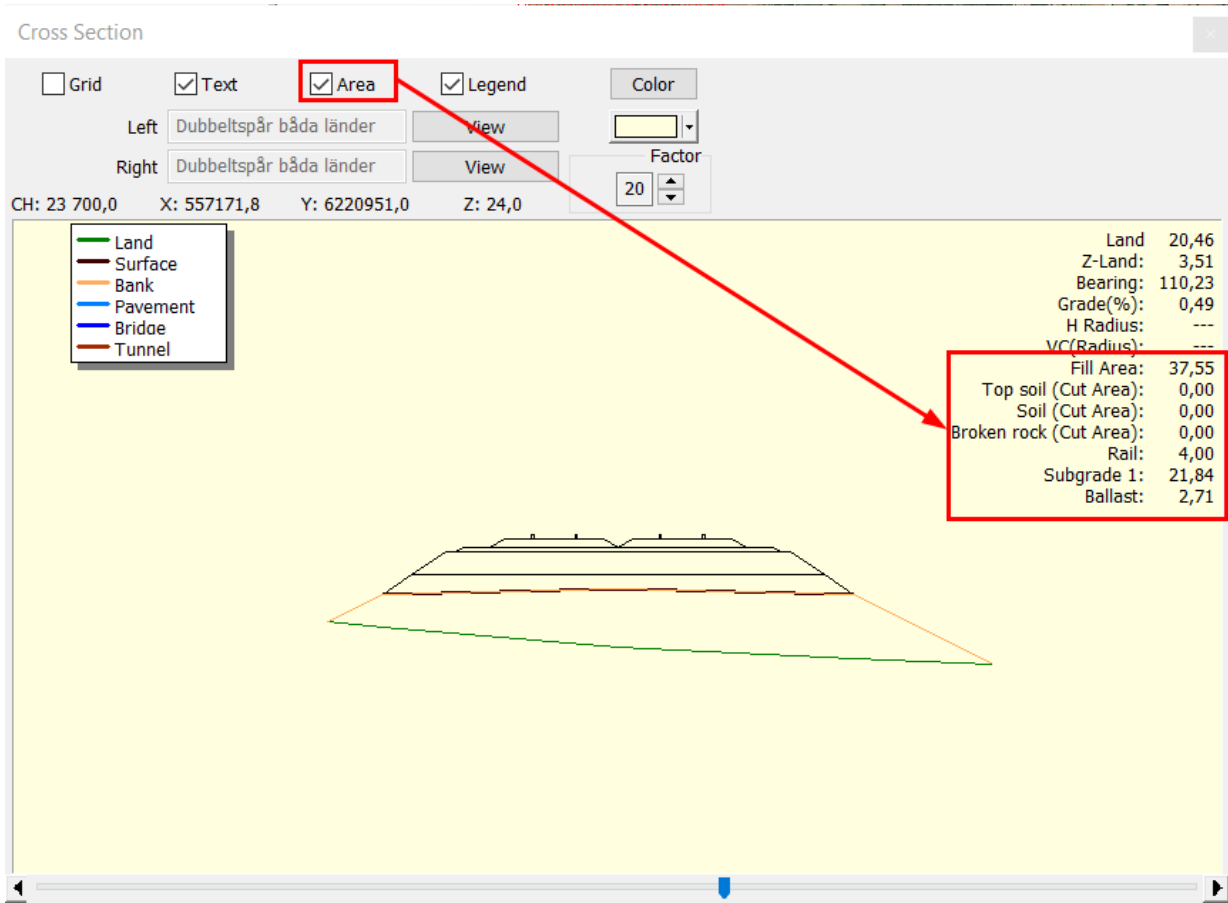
Cross Section

Grid Text Area Legend Color

Left Dubbeltspår båda länder View

Right Dubbeltspår båda länder View

Factor

20

CH: 23 700,0 X: 557171,8 Y: 6220951,0 Z: 24,0

Land
Surface
Bank
Pavement
Bridge
Tunnel

| | |
|---|---|
| Land | 20,46 |
| Z-Land: | 3,51 |
| Bearing: | 110,23 |
| Grade(%): | 0,49 |
| H Radius: | --- |
| VC(Radius): | --- |
| Fill Area: | 37,55 |
| Top soil (Cut Area): | 0,00 |
| Soil (Cut Area): | 0,00 |
| Broken rock (Cut Area): | 0,00 |
| Rail: | 4,00 |
| Subgrade 1: | 21,84 |
| Ballast: | 2,71 |